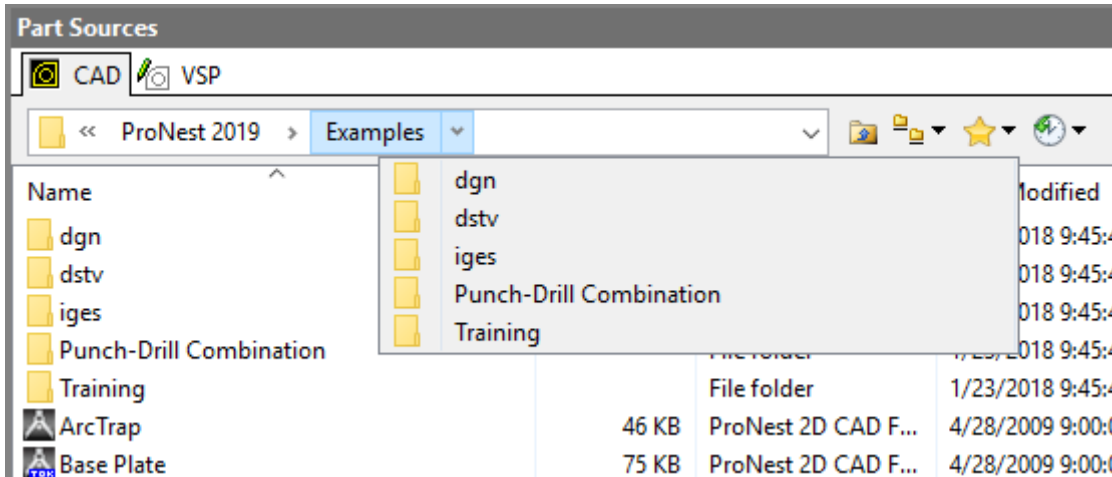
Part Sources

CAD VSP

« ProNest 2019 › Examples

Name

dgn
dstv
iges
Punch-Drill Combination
Training

odified
018 9:45:4
018 9:45:4
018 9:45:4
File folder 1/23/2018 9:45:4
File folder 1/23/2018 9:45:4

| Name | Size | Type | Date modified |
|---|---|---|---|
| dgn | | | 018 9:45:4 |
| dstv | | | 018 9:45:4 |
| iges | | | 018 9:45:4 |
| Punch-Drill Combination | | File folder | 1/23/2018 9:45:4 |
| Training | | File folder | 1/23/2018 9:45:4 |
| ArcTrap | 46 KB | ProNest 2D CAD F... | 4/28/2009 9:00:0 |
| Base Plate | 75 KB | ProNest 2D CAD F... | 4/28/2009 9:00:0 |